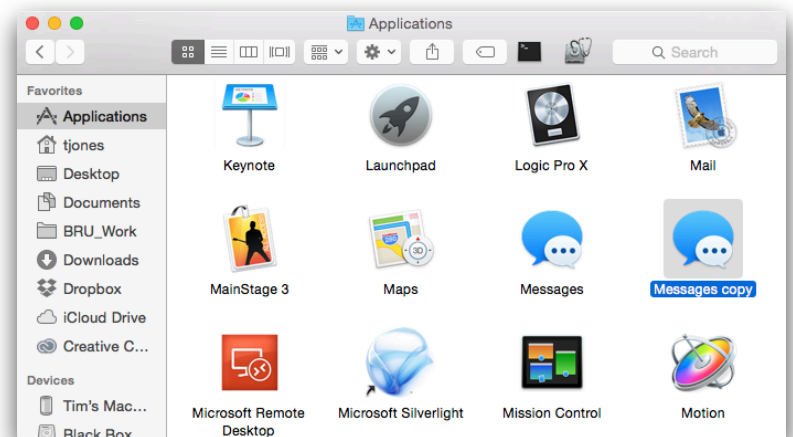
Applications

Search

Favorites
Applications
tjones
Desktop
Documents
BRU_Work
Downloads
Dropbox
iCloud Drive
Creative C...

Devices
Tim's Mac...
Black Box

Keynote
Launchpad
Logic Pro X
Mail
MainStage 3
Maps
Messages
Messages copy
Microsoft Remote Desktop
Microsoft Silverlight
Mission Control
Motion